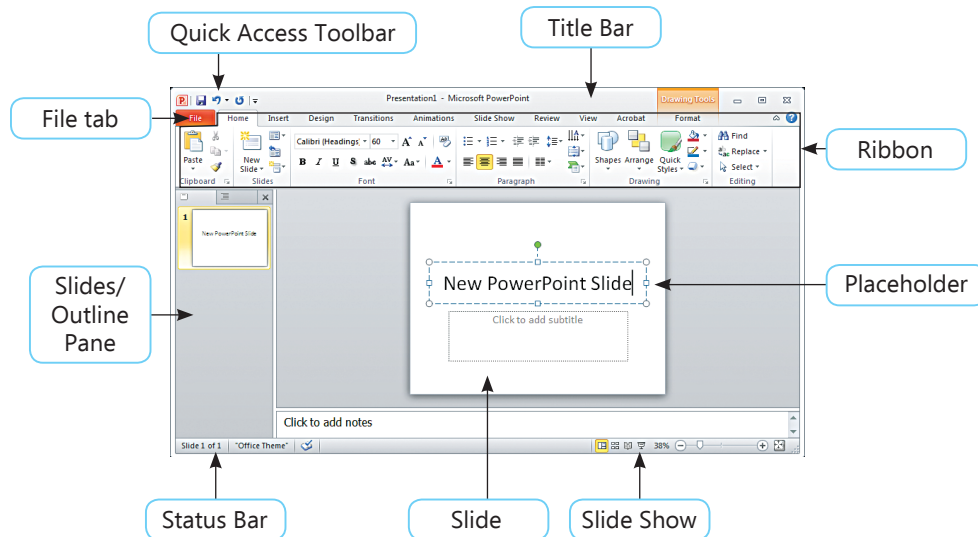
Quick Access Toolbar

Title Bar

File tab

Presentation1 - Microsoft PowerPoint

Drawing Tools

File | Home | Insert | Design | Transitions | Animations | Slide Show | Review | View | Acrobat | Format

Paste

New Slide

Clipboard

Slides

Calibri (Headings) 60

B I U S abc AV Aa A

Font

Paragraph

Shapes Arrange Quick Styles

Drawing

Find

Replace

Select

Editing

Ribbon

1

New PowerPoint Slide

Slides/ Outline Pane

New PowerPoint Slide

Click to add subtitle

Placeholder

Click to add notes

Slide 1 of 1 | "Office Theme"

38%

Status Bar

Slide

Slide Show